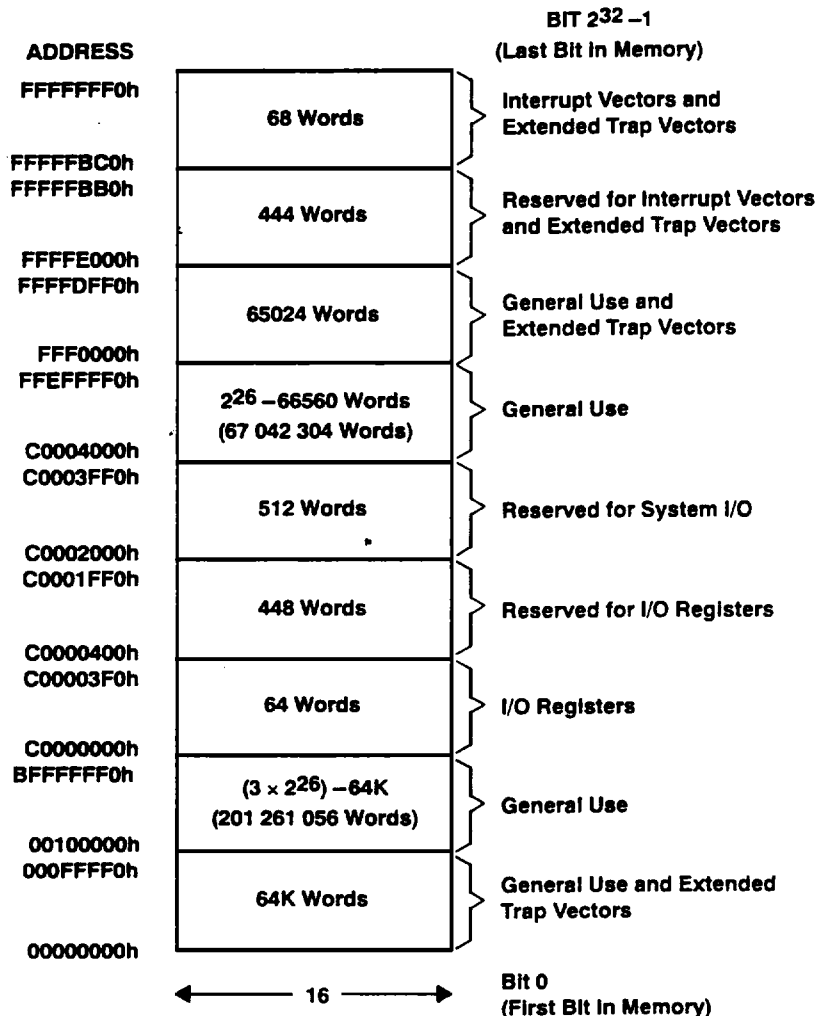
BIT $2^{32}-1$
(Last Bit in Memory)

ADDRESS

FFFFFFF0h
68 Words
Interrupt Vectors and Extended Trap Vectors

FFFFFBC0h
FFFFFBB0h
444 Words
Reserved for Interrupt Vectors and Extended Trap Vectors

FFFFE000h
FFFFDFF0h
65024 Words
General Use and Extended Trap Vectors

FFF0000h
FFEFFFF0h
$2^{26}-66560$ Words
(67 042 304 Words)
General Use

C0004000h
C0003FF0h
512 Words
Reserved for System I/O

C0002000h
C0001FF0h
448 Words
Reserved for I/O Registers

C0000400h
C00003F0h
64 Words
I/O Registers

C0000000h
BFFFFFF0h
$(3 \times 2^{26})-64K$
(201 261 056 Words)
General Use

00100000h
000FFFF0h
64K Words
General Use and Extended Trap Vectors

00000000h

16

Bit 0
(First Bit in Memory)